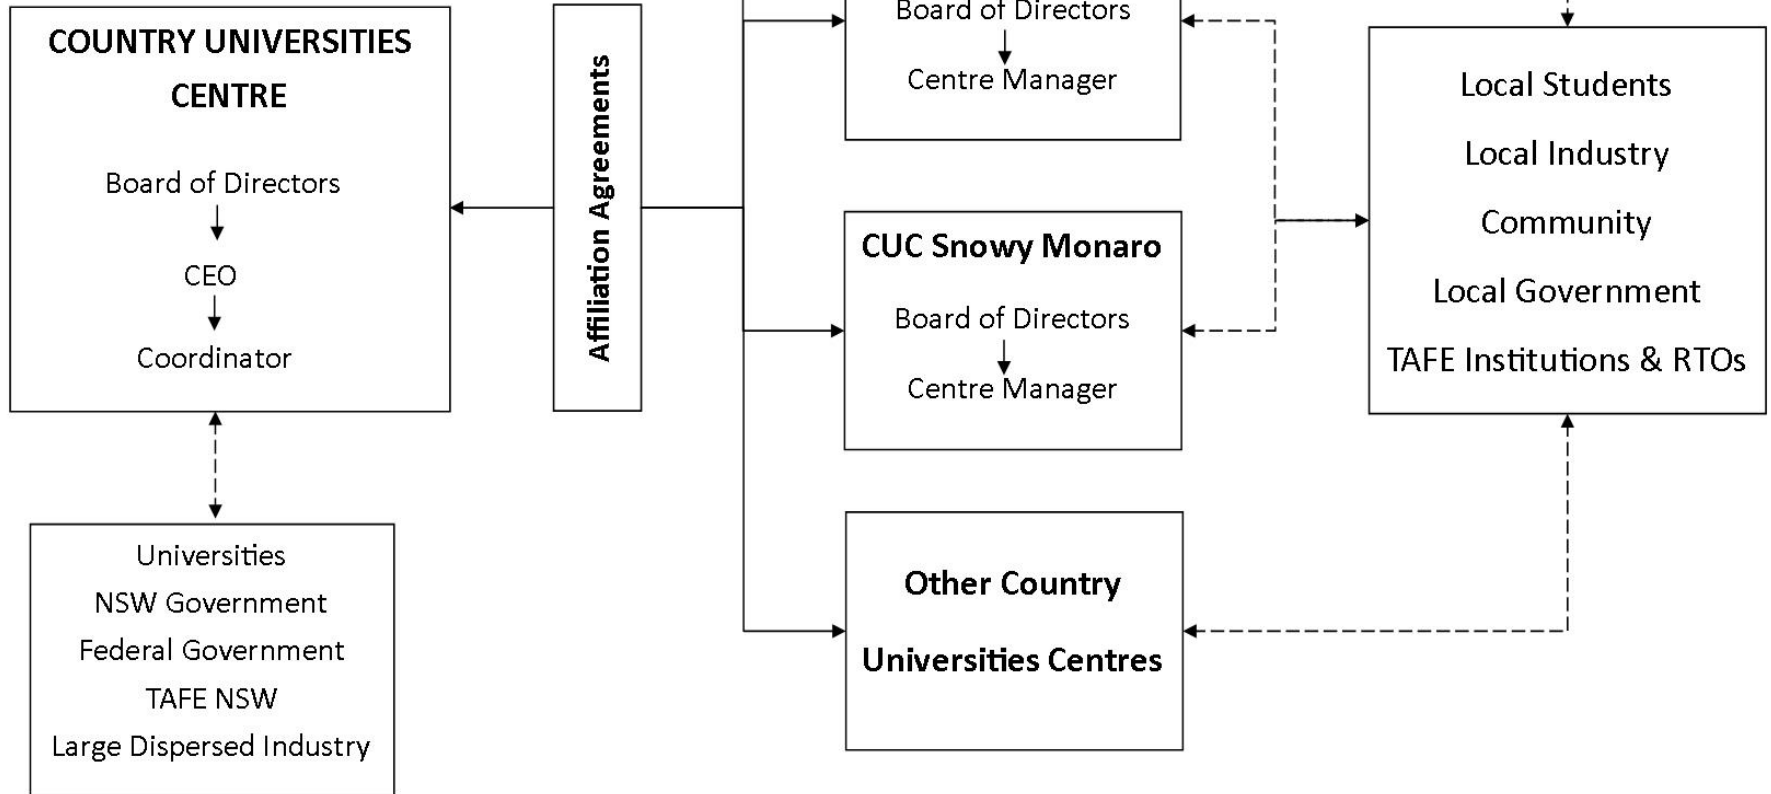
COUNTRY UNIVERSITIES CENTRE

Board of Directors

CEO

Coordinator

Affiliation Agreements

Board of Directors

Centre Manager

CUC Snowy Monaro

Board of Directors

Centre Manager

Other Country Universities Centres

Local Students

Local Industry

Community

Local Government

TAFE Institutions & RTOs

Universities

NSW Government

Federal Government

TAFE NSW

Large Dispersed Industry